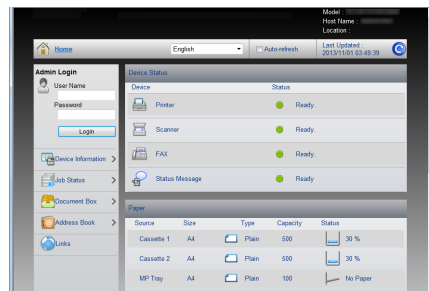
Model :
Host Name :
Location :

Home

English

Auto-refresh

Last Updated :
2013/11/01 03:49:39

Admin Login

User Name

Password

Login

Device Information

Job Status

Document Box

Address Book

Links

Device Status

| Device | Status |
|---|---|
| Printer | Ready. |
| Scanner | Ready. |
| FAX | Ready. |
| Status Message | Ready. |

Paper

| Source | Size | Type | Capacity | Status |
|---|---|---|---|---|
| Cassette 1 | A4 | Plain | 500 | 30 % |
| Cassette 2 | A4 | Plain | 500 | 30 % |
| MP Tray | A4 | Plain | 100 | No Paper |